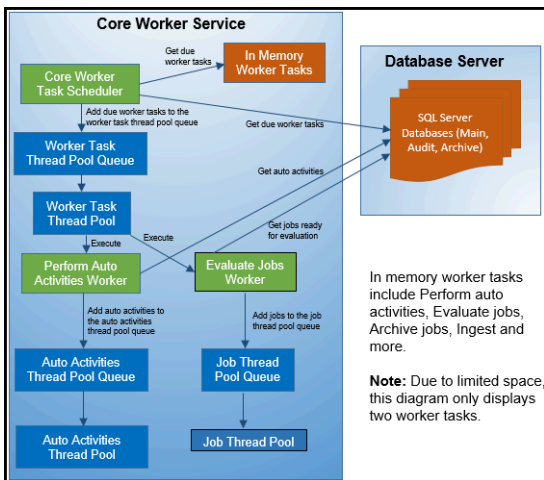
Core Worker Service

Get due worker tasks

In Memory Worker Tasks

Core Worker Task Scheduler

Add due worker tasks to the worker task thread pool queue

Get due worker tasks

Worker Task Thread Pool Queue

Get auto activities

Worker Task Thread Pool

Execute

Get jobs ready for evaluation

Execute

Perform Auto Activities Worker

Evaluate Jobs Worker

Add auto activities to the auto activities thread pool queue

Add jobs to the job thread pool queue

Auto Activities Thread Pool Queue

Job Thread Pool Queue

Auto Activities Thread Pool

Job Thread Pool

Database Server

SQL Server Databases (Main, Audit, Archive)

In memory worker tasks include Perform auto activities, Evaluate jobs, Archive jobs, Ingest and more.

**Note:** Due to limited space, this diagram only displays two worker tasks.